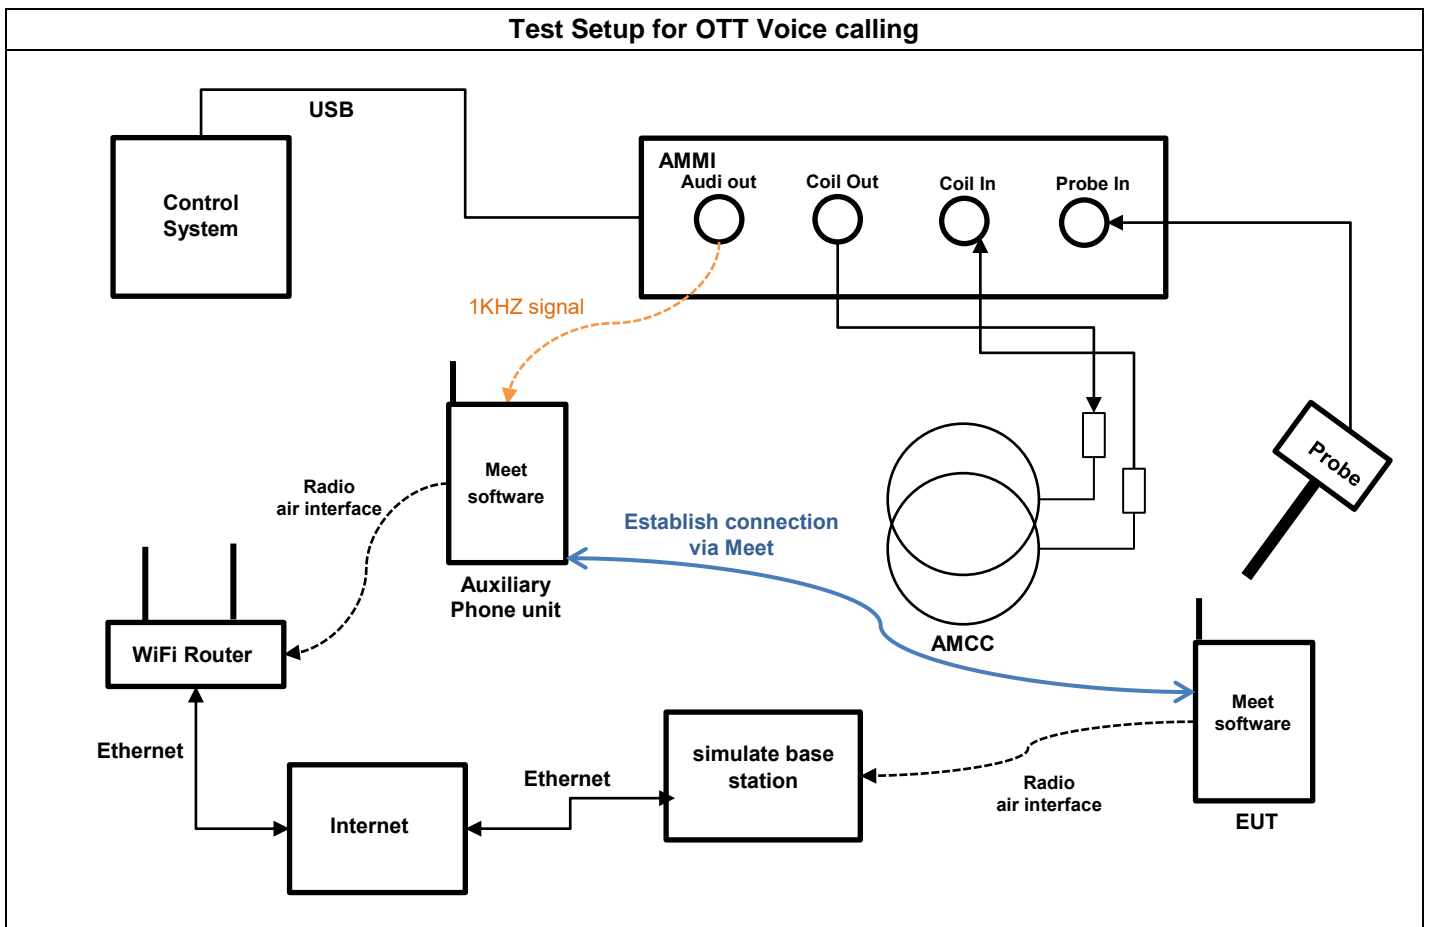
Test Setup for OTT Voice calling

USB

Control System

AMMI
Audi out
Coil Out
Coil In
Probe In

1KHZ signal

Meet software

Auxiliary Phone unit

Radio air interface

Establish connection via Meet

AMCC

Probe

WiFi Router

Ethernet

Internet

Ethernet

simulate base station

Radio air interface

Meet software

EUT